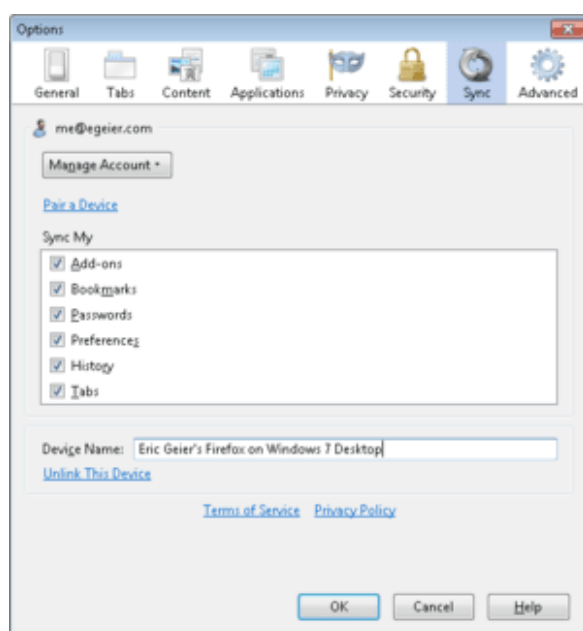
Options

General Tabs Content Applications Privacy Security Sync Advanced

me@egeier.com

Manage Account

Pair a Device

Sync My

Add-ons
Bookmarks
Passwords
Preferences
History
Tabs

Device Name: Eric Geier's Firefox on Windows 7 Desktop

Unlink This Device

Terms of Service Privacy Policy

OK Cancel Help